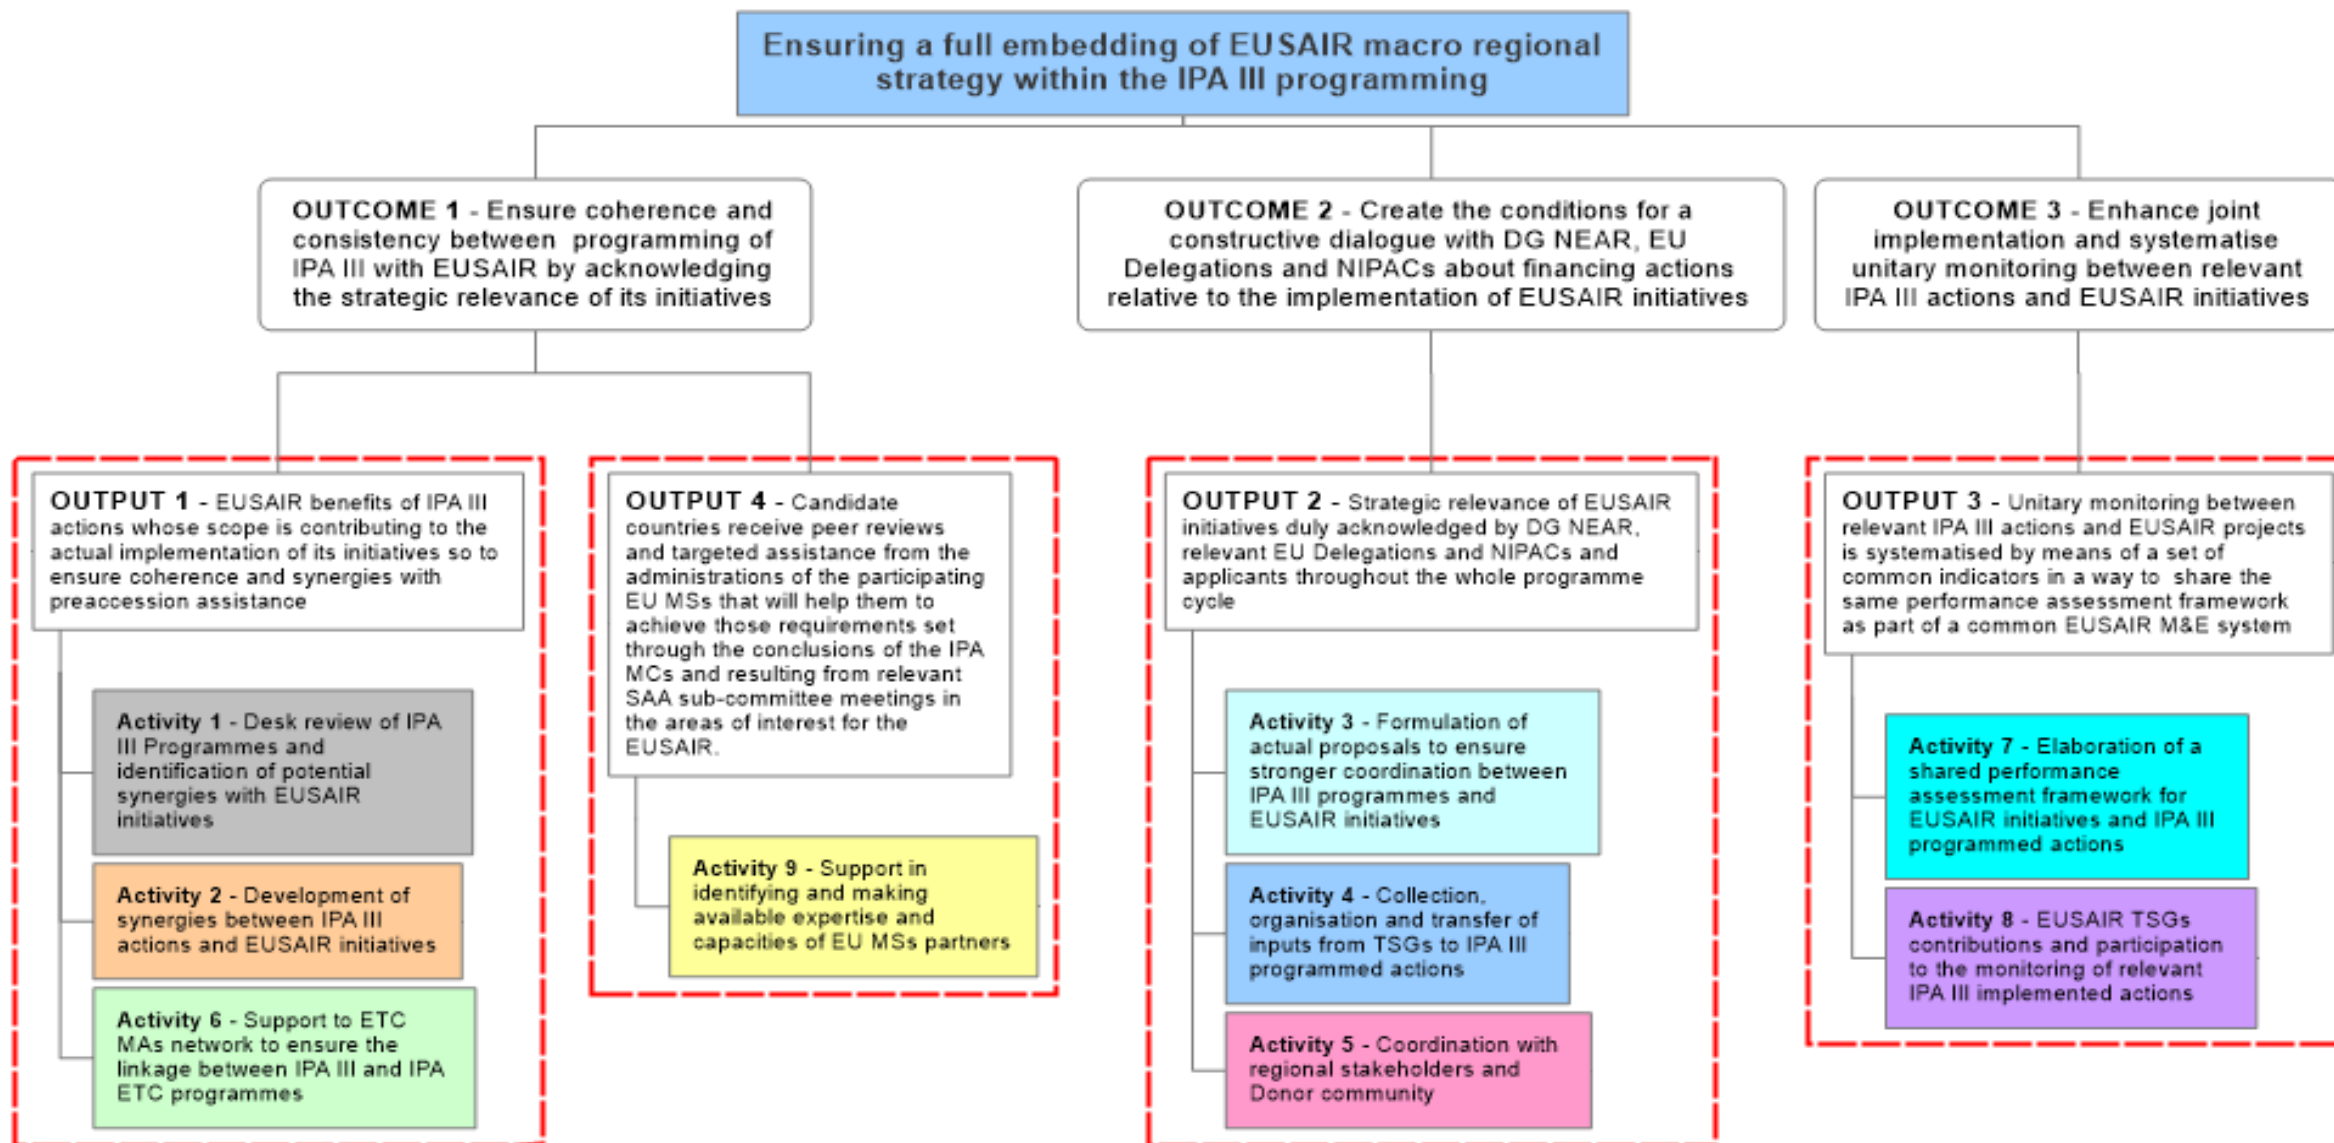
Ensuring a full embedding of EUSAIR macro regional strategy within the IPA III programming

OUTCOME 1 - Ensure coherence and consistency between programming of IPA III with EUSAIR by acknowledging the strategic relevance of its initiatives

OUTCOME 2 - Create the conditions for a constructive dialogue with DG NEAR, EU Delegations and NIPACs about financing actions relative to the implementation of EUSAIR initiatives

OUTCOME 3 - Enhance joint implementation and systematise unitary monitoring between relevant IPA III actions and EUSAIR initiatives

OUTPUT 1 - EUSAIR benefits of IPA III actions whose scope is contributing to the actual implementation of its initiatives so to ensure coherence and synergies with preaccession assistance

Activity 1 - Desk review of IPA III Programmes and identification of potential synergies with EUSAIR initiatives

Activity 2 - Development of synergies between IPA III actions and EUSAIR initiatives

Activity 6 - Support to ETC MAs network to ensure the linkage between IPA III and IPA ETC programmes

OUTPUT 4 - Candidate countries receive peer reviews and targeted assistance from the administrations of the participating EU MSs that will help them to achieve those requirements set through the conclusions of the IPA MCs and resulting from relevant SAA sub-committee meetings in the areas of interest for the EUSAIR.

Activity 9 - Support in identifying and making available expertise and capacities of EU MSs partners

OUTPUT 2 - Strategic relevance of EUSAIR initiatives duly acknowledged by DG NEAR, relevant EU Delegations and NIPACs and applicants throughout the whole programme cycle

Activity 3 - Formulation of actual proposals to ensure stronger coordination between IPA III programmes and EUSAIR initiatives

Activity 4 - Collection, organisation and transfer of inputs from TSGs to IPA III programmed actions

Activity 5 - Coordination with regional stakeholders and Donor community

OUTPUT 3 - Unitary monitoring between relevant IPA III actions and EUSAIR projects is systematised by means of a set of common indicators in a way to share the same performance assessment framework as part of a common EUSAIR M&E system

Activity 7 - Elaboration of a shared performance assessment framework for EUSAIR initiatives and IPA III programmed actions

Activity 8 - EUSAIR TSGs contributions and participation to the monitoring of relevant IPA III implemented actions